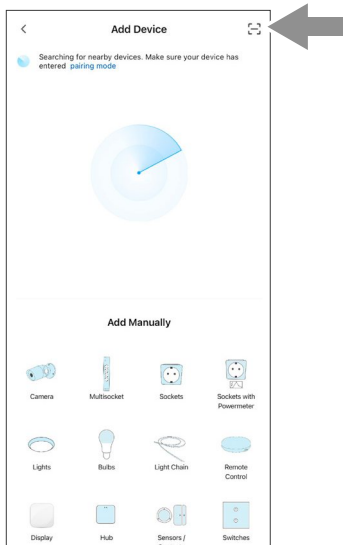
<

Add Device

Searching for nearby devices. Make sure your device has entered pairing mode

Add Manually

Camera

Multisocket

Sockets

Sockets with Powermeter

Lights

Bulbs

Light Chain

Remote Control

Display

Hub

Sensors / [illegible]

Switches